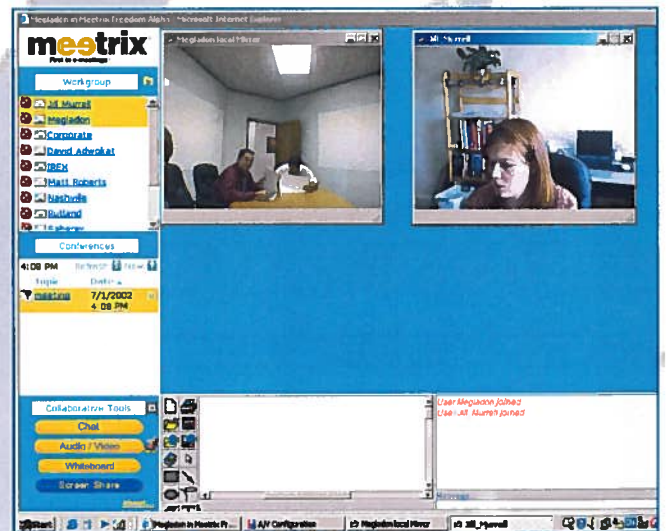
Megiadon in Meetrix Freedom Alpha - Microsoft Internet Explorer

meetrix
First in e-meetings

Workgroup
Jill Murrell
Megiadon
Corporate
David Adwokat
IBEX
Matt Roberts
Nashville
Rutland
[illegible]

Conferences
4:08 PM Refresh New
Topic Date
meeting 7/1/2002 4:08 PM

Collaborative Tools
Chat
Audio / Video
Whiteboard
Screen Share

Megiadon local Mirror

Jill Murrell

User Megiadon joined
User Jill Murrell joined

Start
Megiadon in Meetrix Fr...
A/V Configuration
Megiadon local Mirror
Jill_Murrell